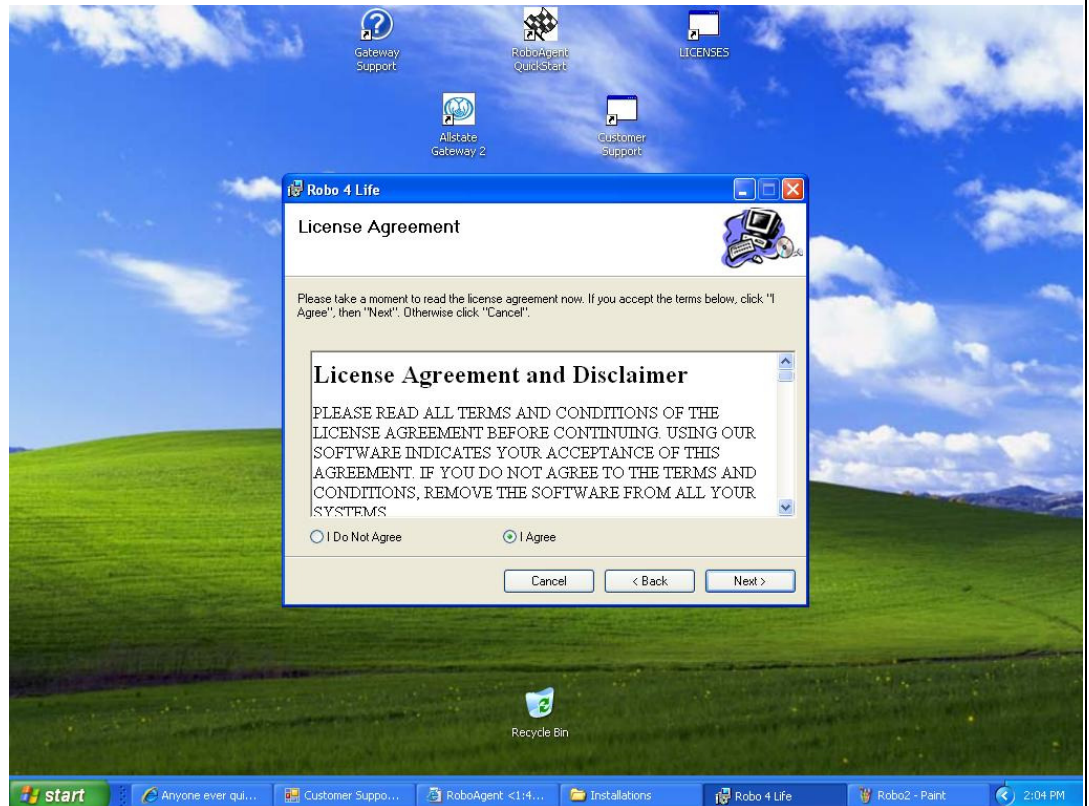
Gateway Support

RoboAgent QuickStart

LICENSES

Allstate Gateway 2

Customer Support

Robo 4 Life

License Agreement

Please take a moment to read the license agreement now. If you accept the terms below, click "I Agree", then "Next". Otherwise click "Cancel".

License Agreement and Disclaimer

PLEASE READ ALL TERMS AND CONDITIONS OF THE LICENSE AGREEMENT BEFORE CONTINUING. USING OUR SOFTWARE INDICATES YOUR ACCEPTANCE OF THIS AGREEMENT. IF YOU DO NOT AGREE TO THE TERMS AND CONDITIONS, REMOVE THE SOFTWARE FROM ALL YOUR SYSTEMS

I Do Not Agree

I Agree

Cancel

< Back

Next >

Recycle Bin

start

Anyone ever qui...

Customer Suppo...

RoboAgent <1:4...

Installations

Robo 4 Life

Robo2 - Paint

2:04 PM